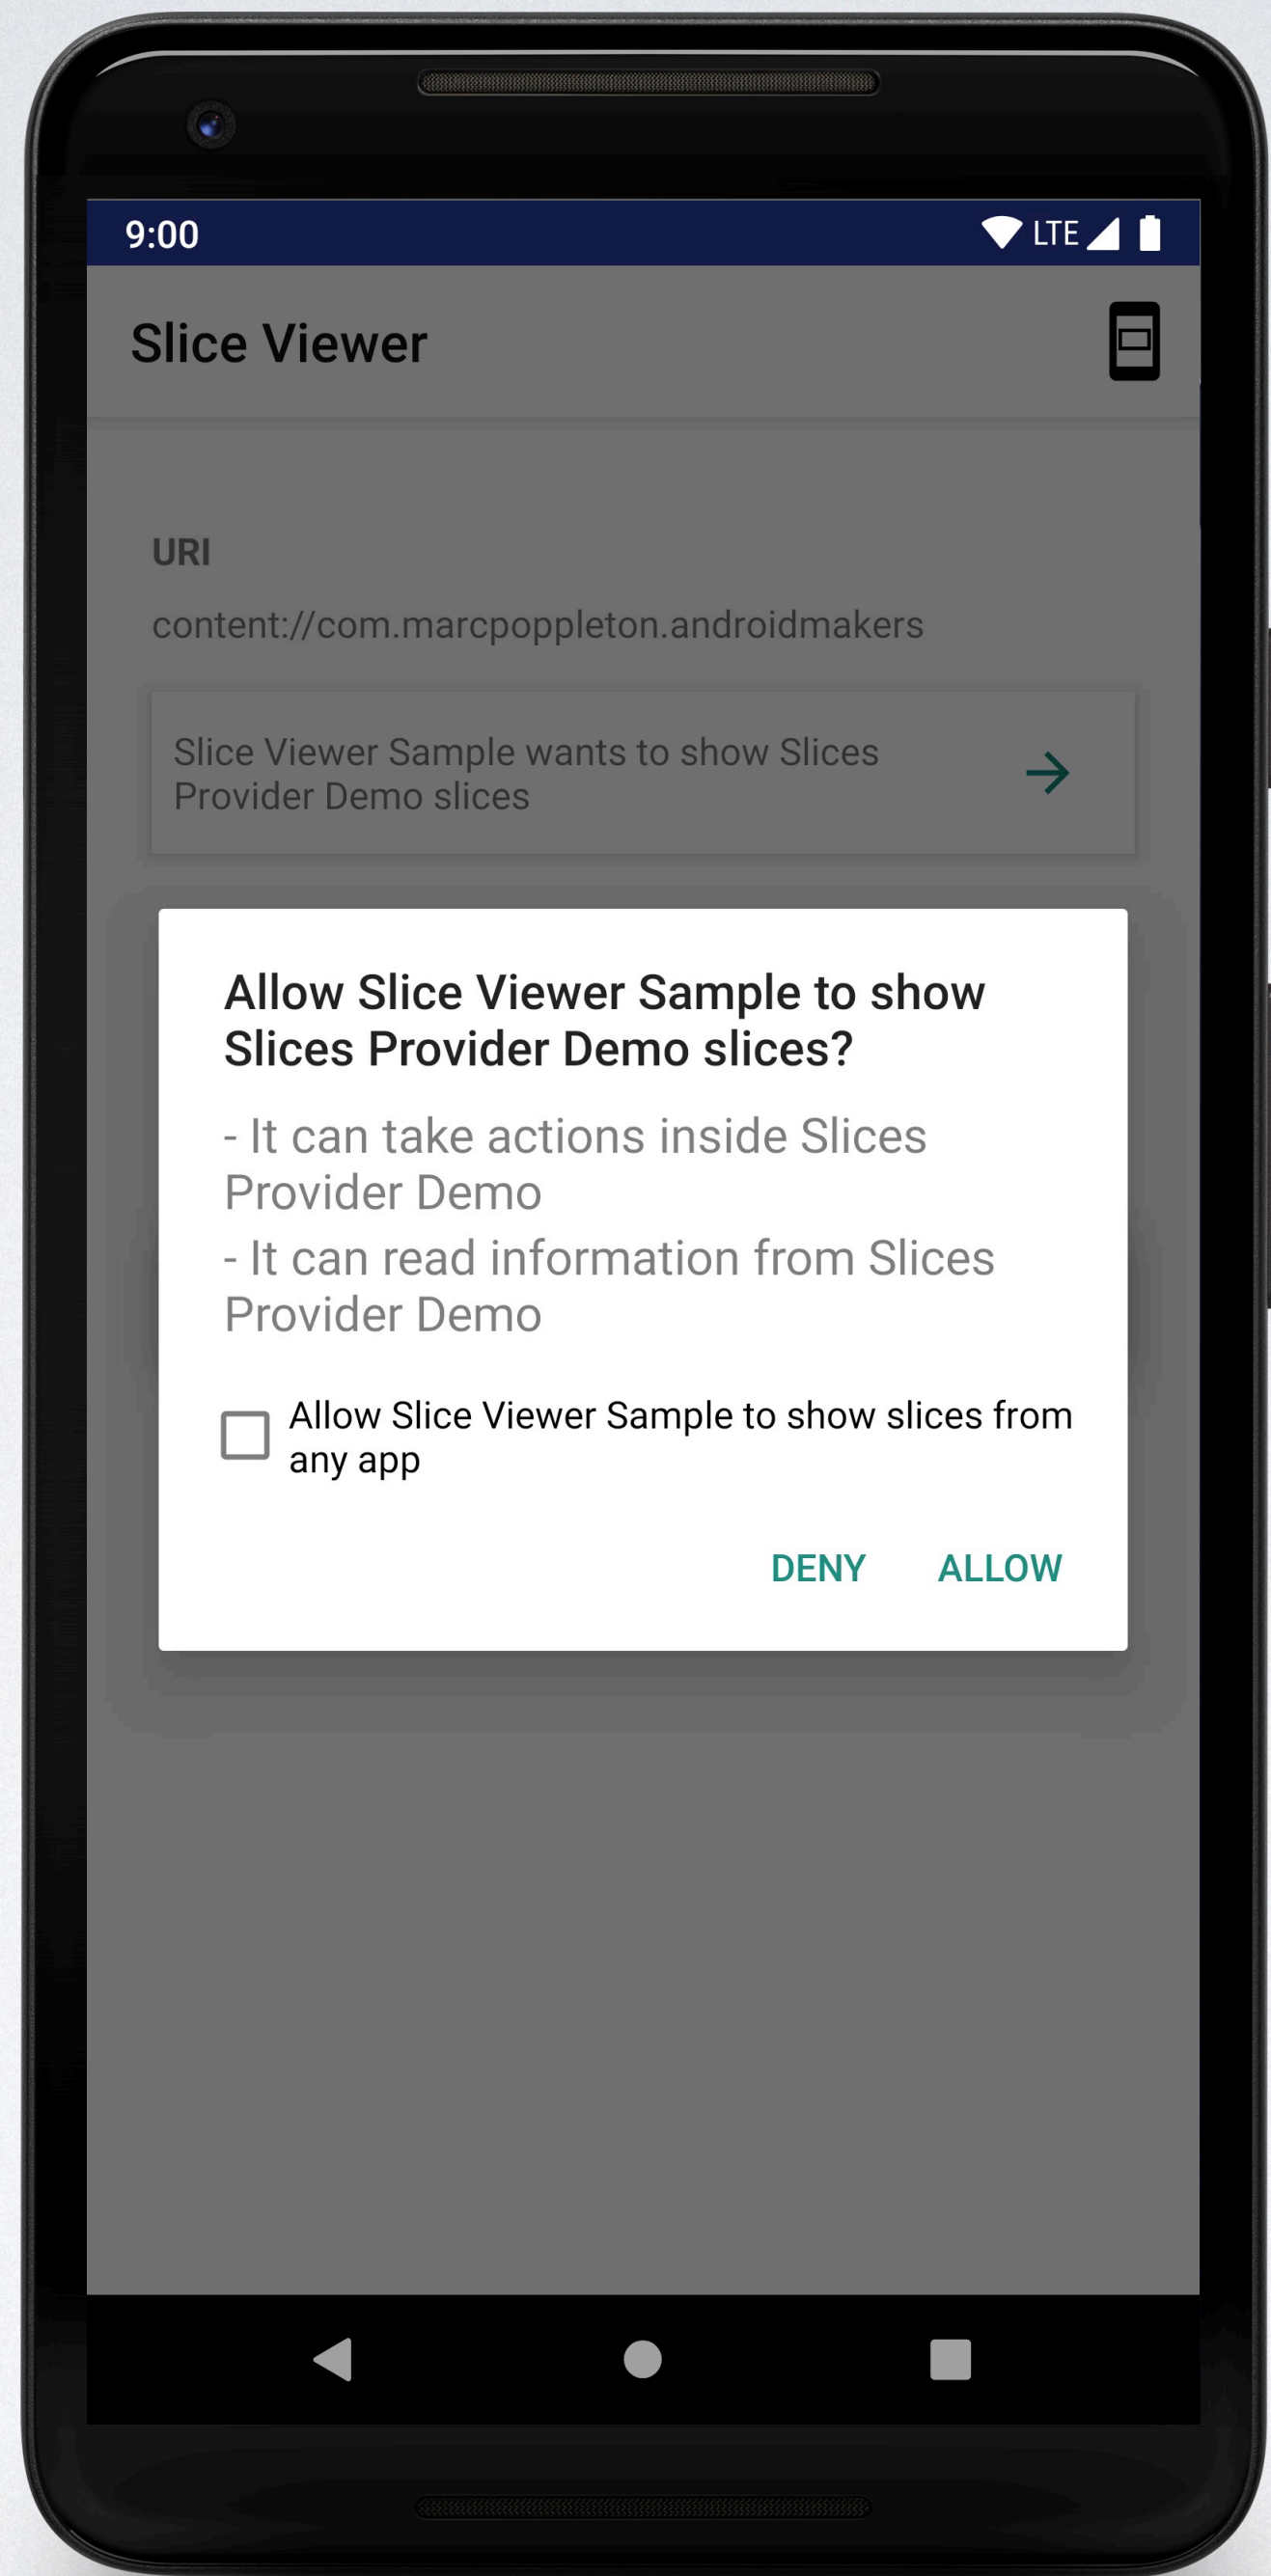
9:00
LTE

Slice Viewer

URI

content://com.marcpoppleton.androidmakers

Slice Viewer Sample wants to show Slices Provider Demo slices

Allow Slice Viewer Sample to show Slices Provider Demo slices?

- It can take actions inside Slices Provider Demo

- It can read information from Slices Provider Demo

Allow Slice Viewer Sample to show slices from any app

DENY ALLOW